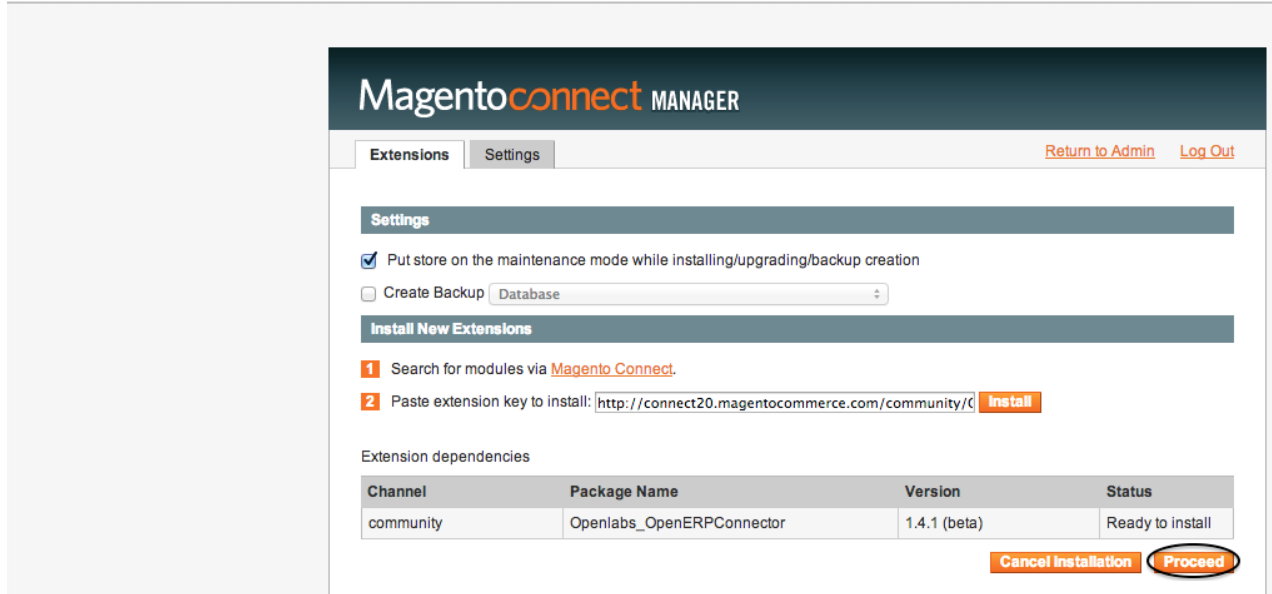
Magentoconnect MANAGER

Extensions Settings

Return to Admin Log Out

Settings

Put store on the maintenance mode while installing/upgrading/backup creation

Create Backup Database

Install New Extensions

1 Search for modules via Magento Connect.

2 Paste extension key to install: http://connect20.magentocommerce.com/community/( Install

Extension dependencies

| Channel | Package Name | Version | Status |
|---|---|---|---|
| community | Openlabs_OpenERPConnector | 1.4.1 (beta) | Ready to install |

Cancel Installation Proceed